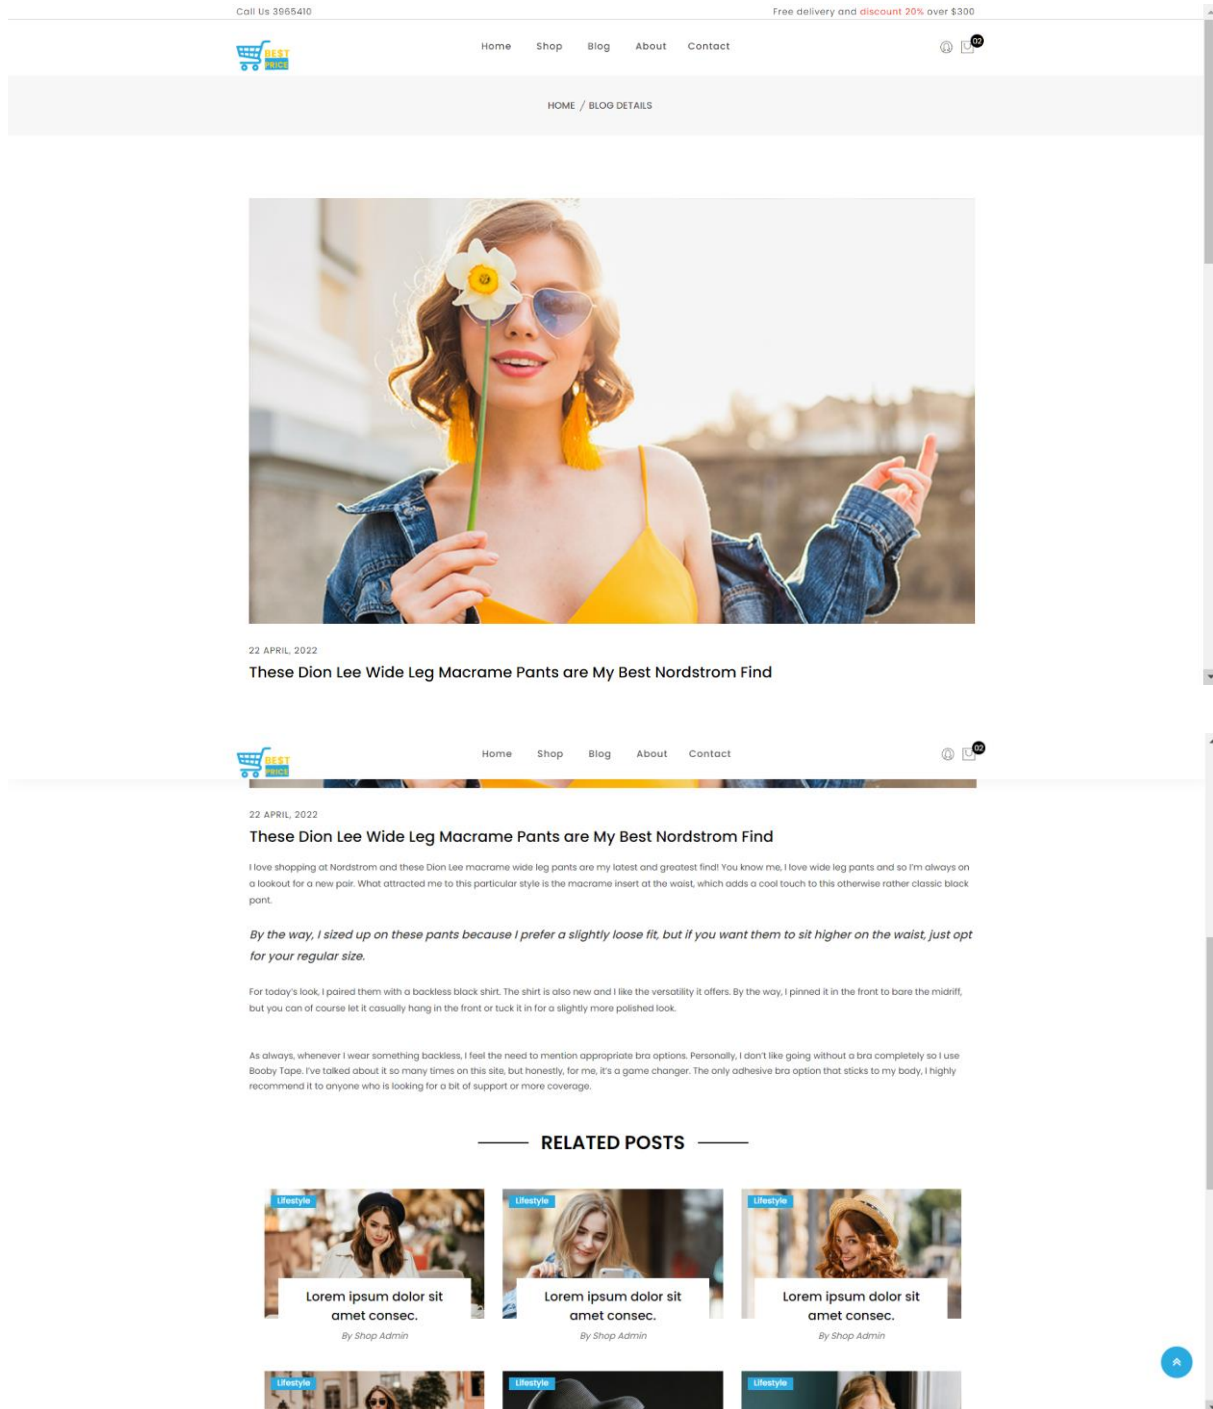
Call Us 3965410

Free delivery and discount 20% over $300

BEST PRICE

Home Shop Blog About Contact

02

HOME / BLOG DETAILS

22 APRIL, 2022

These Dion Lee Wide Leg Macrame Pants are My Best Nordstrom Find

BEST PRICE

Home Shop Blog About Contact

02

22 APRIL, 2022

These Dion Lee Wide Leg Macrame Pants are My Best Nordstrom Find

I love shopping at Nordstrom and these Dion Lee macrame wide leg pants are my latest and greatest find! You know me, I love wide leg pants and so I'm always on a lookout for a new pair. What attracted me to this particular style is the macrame insert at the waist, which adds a cool touch to this otherwise rather classic black pant.

By the way, I sized up on these pants because I prefer a slightly loose fit, but if you want them to sit higher on the waist, just opt for your regular size.

For today's look, I paired them with a backless black shirt. The shirt is also new and I like the versatility it offers. By the way, I pinned it in the front to bare the midriff, but you can of course let it casually hang in the front or tuck it in for a slightly more polished look.

As always, whenever I wear something backless, I feel the need to mention appropriate bra options. Personally, I don't like going without a bra completely so I use Booby Tape. I've talked about it so many times on this site, but honestly, for me, it's a game changer. The only adhesive bra option that sticks to my body, I highly recommend it to anyone who is looking for a bit of support or more coverage.

RELATED POSTS

Lifestyle

Lorem ipsum dolor sit amet consec.

By Shop Admin

Lifestyle

Lorem ipsum dolor sit amet consec.

By Shop Admin

Lifestyle

Lorem ipsum dolor sit amet consec.

By Shop Admin

Lifestyle

Lifestyle

Lifestyle